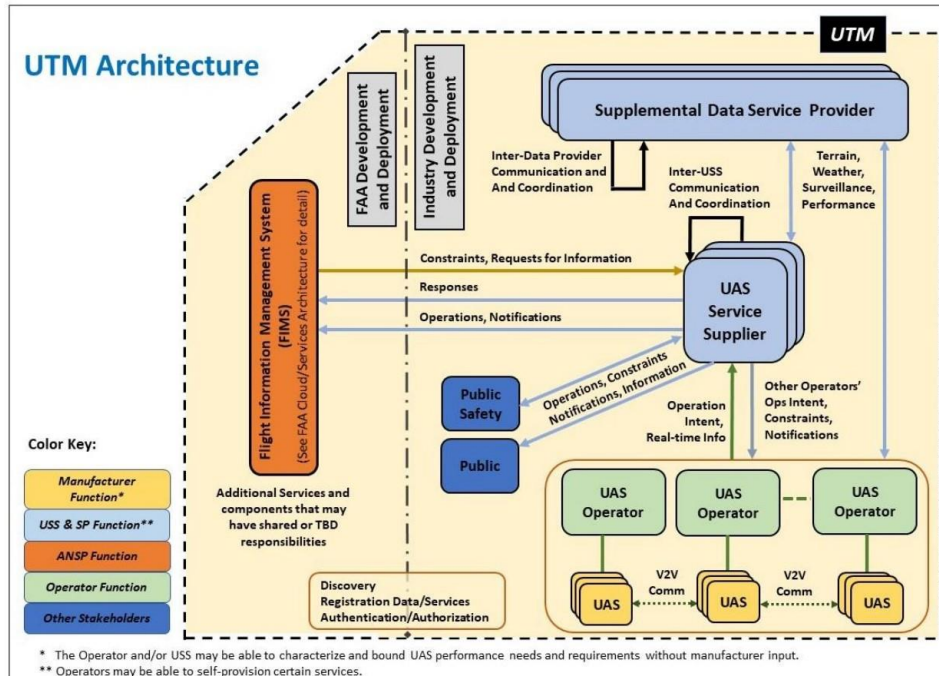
UTM Architecture

UTM

FAA Development and Deployment

Industry Development and Deployment

Supplemental Data Service Provider

Inter-Data Provider Communication and And Coordination

Inter-USS Communication And Coordination

Terrain, Weather, Surveillance, Performance

Flight Information Management System (FIMS) (See FAA Cloud/Services Architecture for detail)

Constraints, Requests for Information

Responses

Operations, Notifications

UAS Service Supplier

Public Safety

Operations, Constraints Notifications, Information

Public

Operation Intent, Real-time Info

Other Operators' Ops Intent, Constraints, Notifications

Color Key:

Manufacturer Function*

USS & SP Function**

ANSP Function

Operator Function

Other Stakeholders

Additional Services and components that may have shared or TBD responsibilities

UAS Operator

UAS Operator

UAS Operator

V2V Comm

V2V Comm

UAS

UAS

UAS

Discovery
Registration Data/Services
Authentication/Authorization

* The Operator and/or USS may be able to characterize and bound UAS performance needs and requirements without manufacturer input.
** Operators may be able to self-provision certain services.